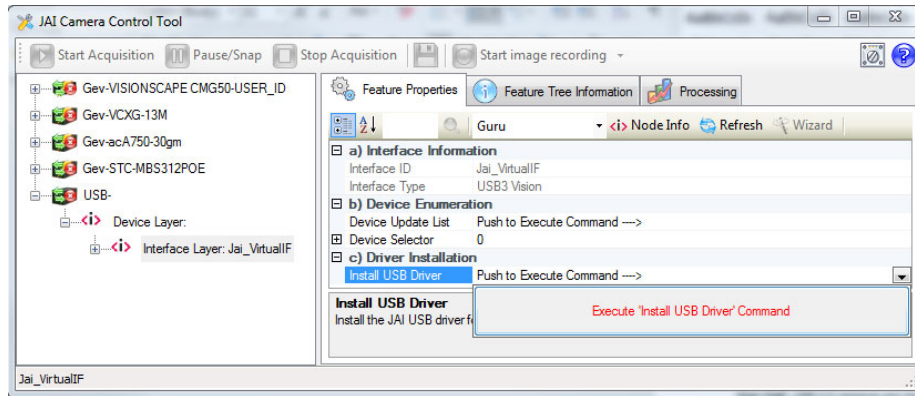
JAI Camera Control Tool

Start Acquisition  Pause/Snap  Stop Acquisition  Start image recording

Gev-VISIONSCAPE CMG50-USER_ID
Gev-VCXG-13M
Gev-acA750-30gm
Gev-STC-MBS312POE
USB-
<i> Device Layer:
<i> Interface Layer: Jai_VirtualIF

Feature Properties  Feature Tree Information  Processing

Guru  <i> Node Info  Refresh  Wizard

| | |
|---|---|
| a) Interface Information | |
| Interface ID | Jai_VirtualIF |
| Interface Type | USB3 Vision |
| b) Device Enumeration | |
| Device Update List | Push to Execute Command ----> |
| Device Selector | 0 |
| c) Driver Installation | |
| Install USB Driver | Push to Execute Command ----> |

Install USB Driver
Install the JAI USB driver f

Execute 'Install USB Driver' Command

Jai_VirtualIF